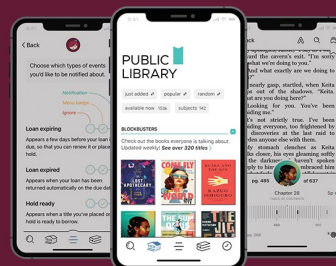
Back

Choose which types of events you'd like to be notified about.

Notification
Badge
Ignore

Loan expiring
Appears when a few days before your loan is due, so that you can renew it or place it on hold

Loan expired
Appears when your loan has been returned automatically on the due date

Hold ready
Appears when a title you've placed on hold is ready

PUBLIC LIBRARY

just added
popular
random
available now 15.3k
subjects 142

BLOCKBUSTERS

Check out the books everyone is talking about. Updated weekly. See over 320 titles

THE LOST APOTHECARY
COME FLY THE WORLD
THE MIDNIGHT LIBRARY

...ight of events
...the raven's
...the shadows
...Keita
...lurked
...ped
...ed, startled
...ng her
...elt
...s he
...Keita
...at
...glimmer
...over
...nt
...ed

Chapter 28
of 56